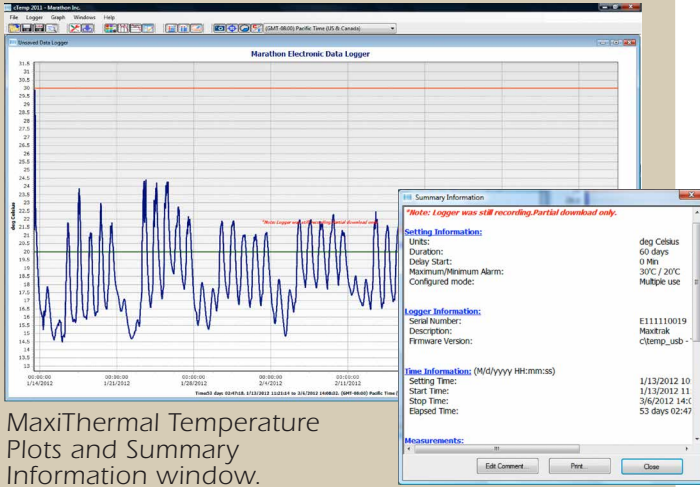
cTemp 2011 - Marathon Inc.

File Logger Graph Windows Help

(GMT-08:00) Pacific Time (US & Canada)

Unsaved Data Logger

Marathon Electronic Data Logger

31.6
31
30.5
30
29.5
29
28.5
28
27.5
27
26.5
26
25.5
25
24.5
24
23.5
23
22.5
22
21.5
21
20.5
20
19.5
19
18.5
18
17.5
17
16.5
16
15.5
15
14.5
14
13.5
13
12.6

deg Celsius

*Note: Logger was still recording. Partial download only.

00:00:00 1/14/2012
00:00:00 1/21/2012
00:00:00 1/28/2012
00:00:00 2/4/2012
00:00:00 2/11/2012

Time53 days 02:47:18. 1/13/2012 11:21:14 to 3/6/2012 14:08:32. (GMT-08:00) Pacific Time

Summary Information

*Note: Logger was still recording.Partial download only.

Setting Information:
Units: deg Celsius
Duration: 60 days
Delay Start: 0 Min
Maximum/Minimum Alarm: 30°C / 20°C
Configured mode: Multiple use

Logger Information:
Serial Number: E111110019
Description: Maxitrak
Firmware Version: c\temp_usb -

Time Information: (M/d/yyyy HH:mm:ss)
Setting Time: 1/13/2012 10:
Start Time: 1/13/2012 11:
Stop Time: 3/6/2012 14:0
Elapsed Time: 53 days 02:47

Measurements:

Edit Comment... Print... Close

MaxiThermal Temperature Plots and Summary Information window.